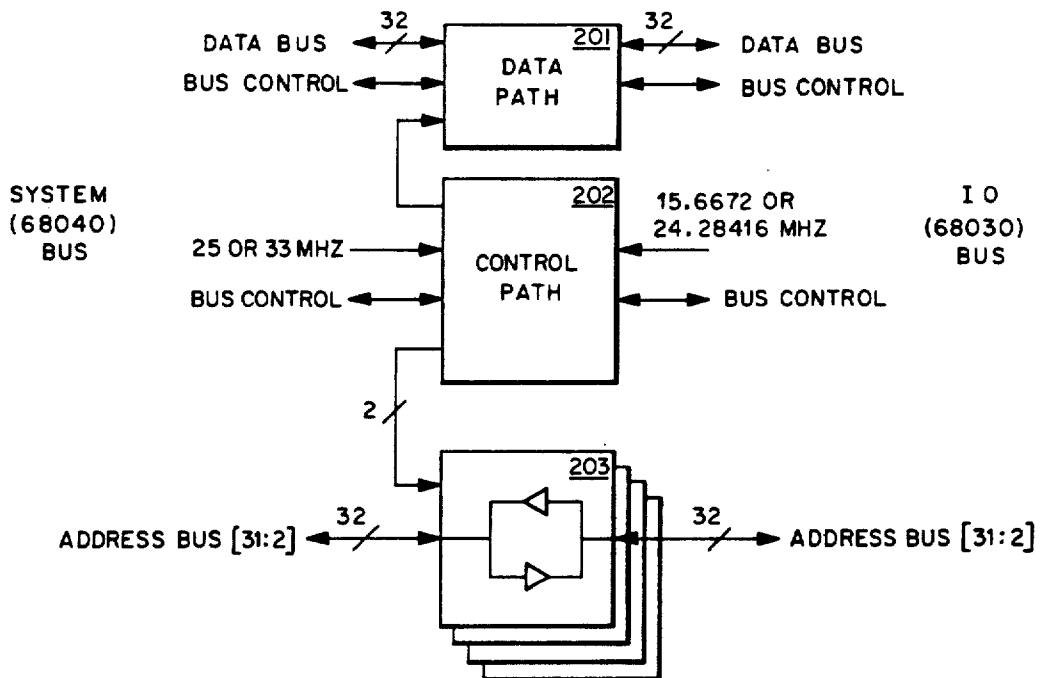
32
DATA BUS
BUS CONTROL
201
DATA PATH
32
DATA BUS
BUS CONTROL

SYSTEM (68040) BUS
25 OR 33 MHZ
BUS CONTROL
202
CONTROL PATH
15.6672 OR 24.28416 MHZ
BUS CONTROL
I O (68030) BUS

2
203
32
ADDRESS BUS [31:2]
32
ADDRESS BUS [31:2]